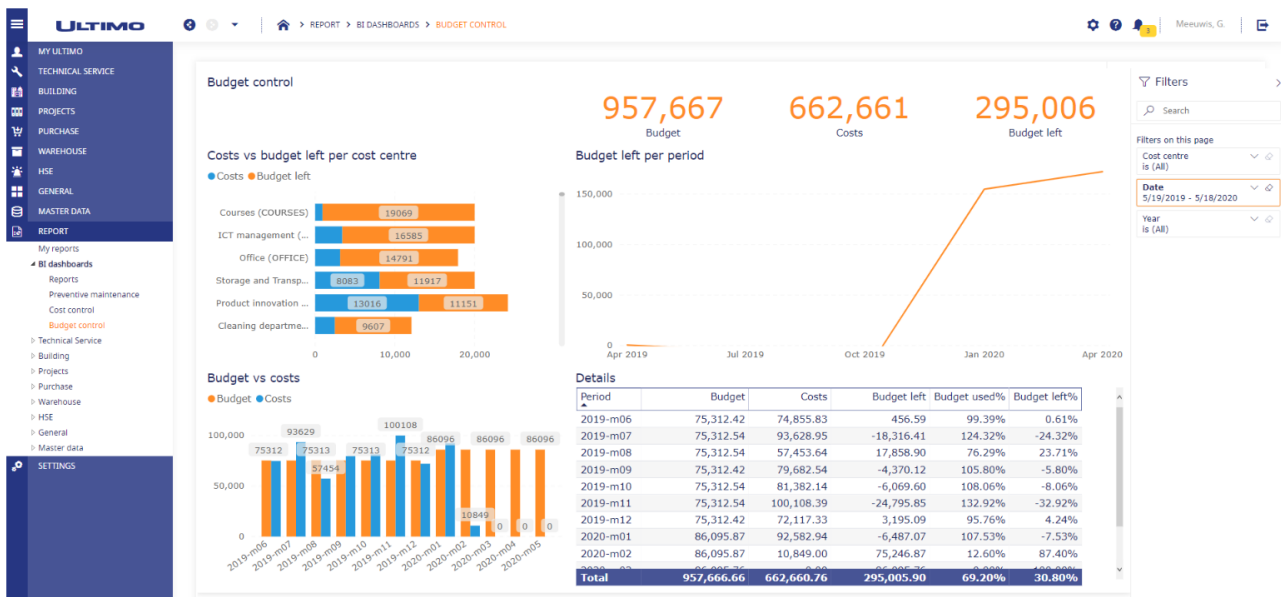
ULTIMO

REPORT > BI DASHBOARDS > BUDGET CONTROL

3 Meeuwis, G.

MY ULTIMO
TECHNICAL SERVICE
BUILDING
PROJECTS
PURCHASE
WAREHOUSE
HSE
GENERAL
MASTER DATA
REPORT
My reports
BI dashboards
Reports
Preventive maintenance
Cost control
Budget control
Technical Service
Building
Projects
Purchase
Warehouse
HSE
General
Master data
SETTINGS

Budget control

957,667
Budget

662,661
Costs

295,006
Budget left

Costs vs budget left per cost centre
Costs Budget left

Courses (COURSES) 19069
ICT management (... 16585
Office (OFFICE) 14791
Storage and Transp... 8083 11917
Product innovation ... 13016 11151
Cleaning departme... 9607

0 10,000 20,000

Budget left per period

150,000
100,000
50,000
0
Apr 2019 Jul 2019 Oct 2019 Jan 2020 Apr 2020

Budget vs costs
Budget Costs

100,000
50,000
0

75312 93629 75313 57454 75313 100108 75312 86096 86096 86096 10849 0 0 0

2019-m06 2019-m07 2019-m08 2019-m09 2019-m10 2019-m11 2019-m12 2020-m01 2020-m02 2020-m03 2020-m04 2020-m05

Details

| Period | Budget | Costs | Budget left | Budget used% | Budget left% |
|---|---|---|---|---|---|
| 2019-m06 | 75,312.42 | 74,855.83 | 456.59 | 99.39% | 0.61% |
| 2019-m07 | 75,312.54 | 93,628.95 | -18,316.41 | 124.32% | -24.32% |
| 2019-m08 | 75,312.54 | 57,453.64 | 17,858.90 | 76.29% | 23.71% |
| 2019-m09 | 75,312.42 | 79,682.54 | -4,370.12 | 105.80% | -5.80% |
| 2019-m10 | 75,312.54 | 81,382.14 | -6,069.60 | 108.06% | -8.06% |
| 2019-m11 | 75,312.54 | 100,108.39 | -24,795.85 | 132.92% | -32.92% |
| 2019-m12 | 75,312.42 | 72,117.33 | 3,195.09 | 95.76% | 4.24% |
| 2020-m01 | 86,095.87 | 92,582.94 | -6,487.07 | 107.53% | -7.53% |
| 2020-m02 | 86,095.87 | 10,849.00 | 75,246.87 | 12.60% | 87.40% |
| Total | 957,666.66 | 662,660.76 | 295,005.90 | 69.20% | 30.80% |

Filters
Search
Filters on this page
Cost centre
is (All)
Date
5/19/2019 - 5/18/2020
Year
is (All)